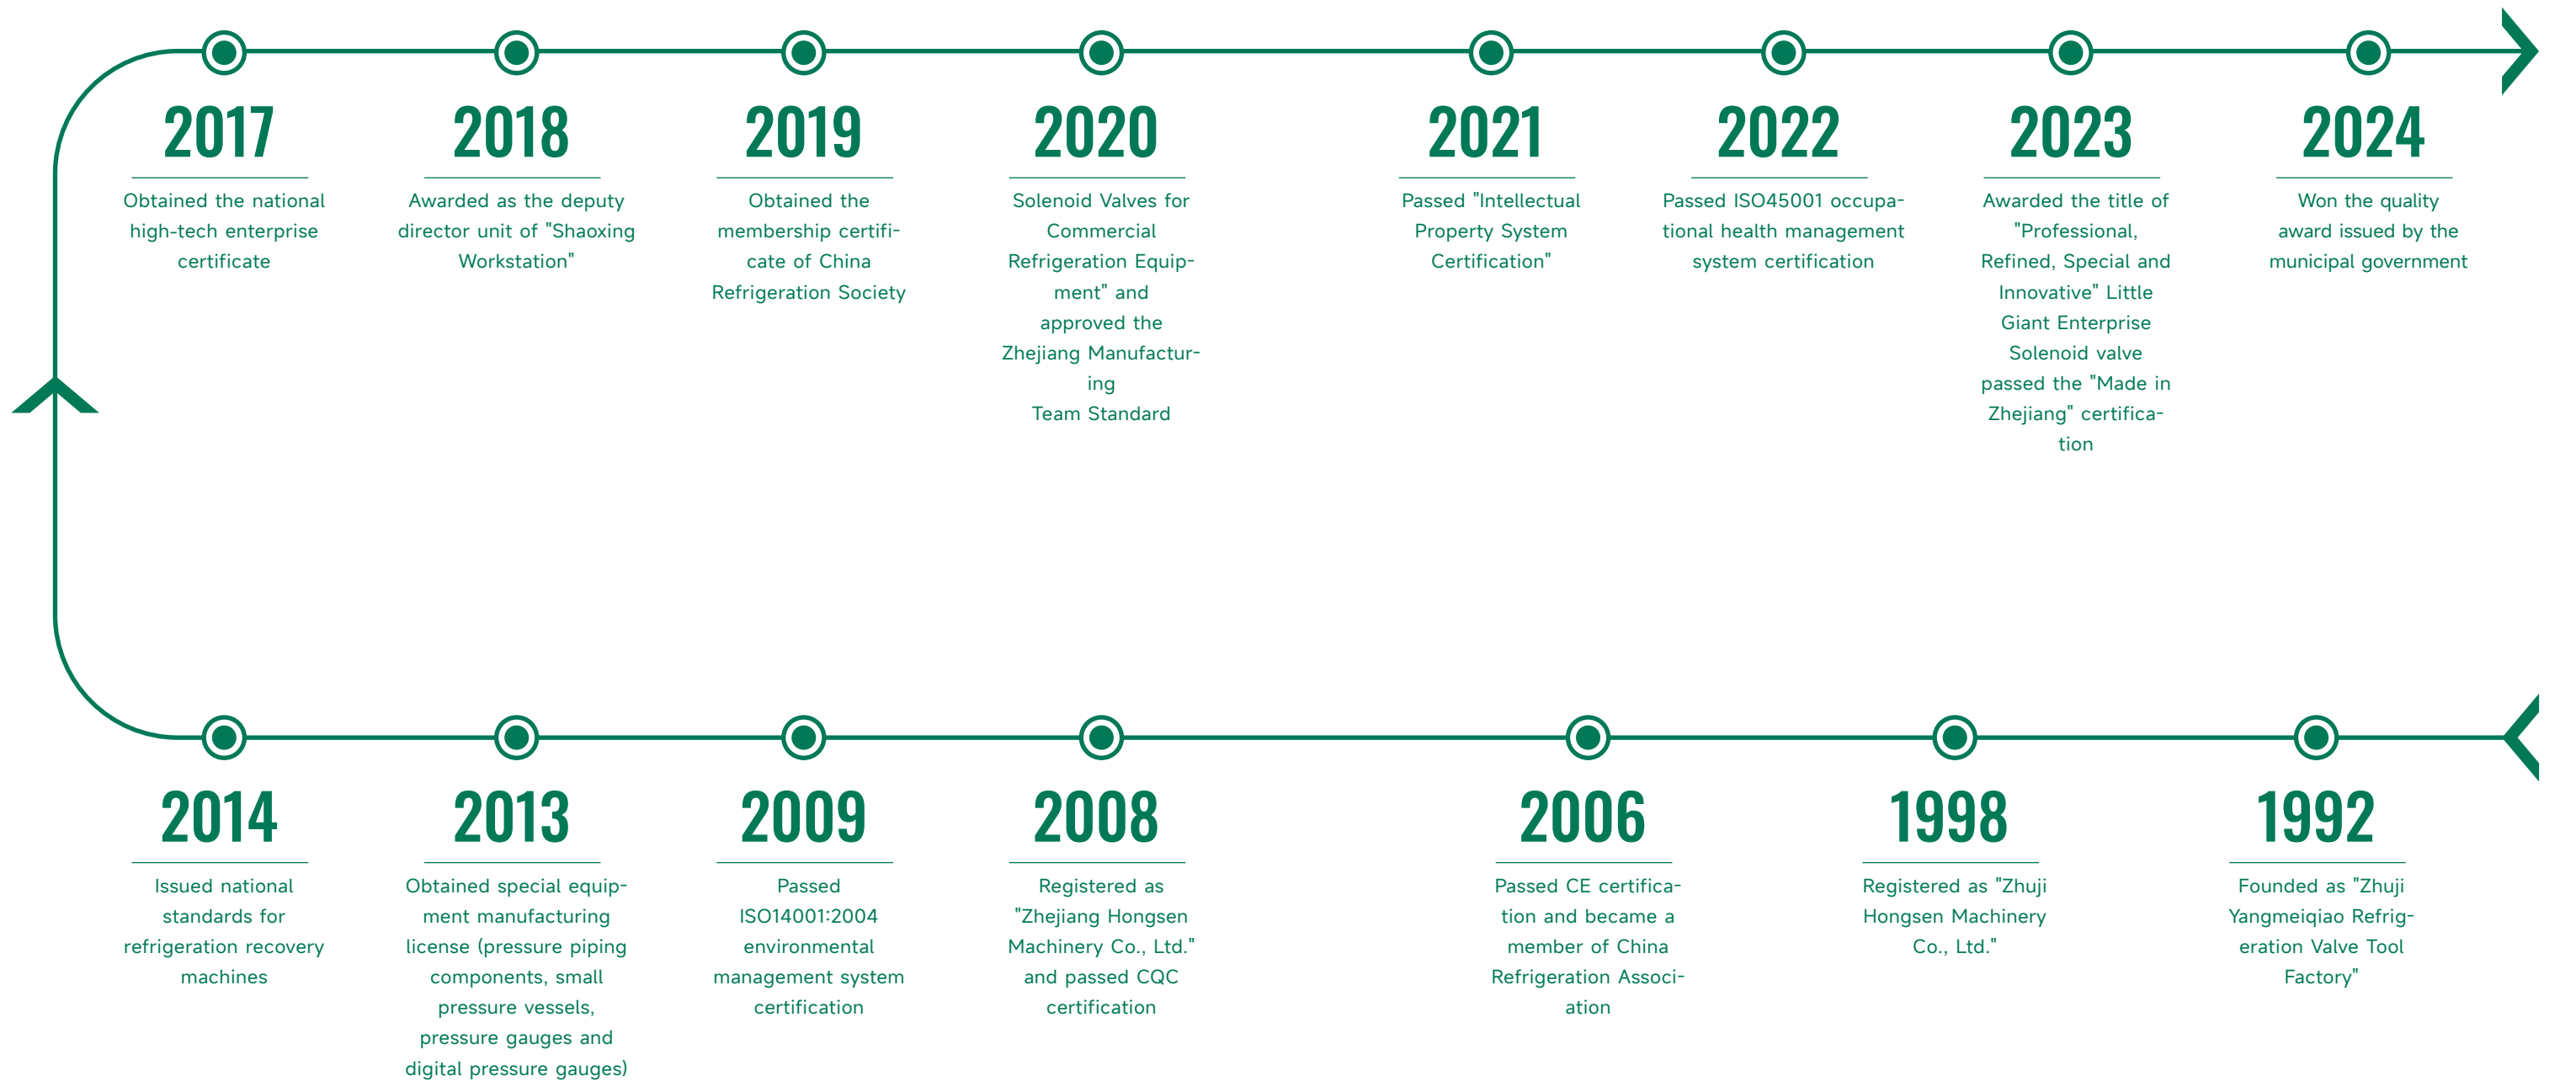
2017

Obtained the national high-tech enterprise certificate

2018

Awarded as the deputy director unit of "Shaoxing Workstation"

2019

Obtained the membership certificate of China Refrigeration Society

2020

Solenoid Valves for Commercial Refrigeration Equipment" and approved the Zhejiang Manufacturing Team Standard

2021

Passed "Intellectual Property System Certification"

2022

Passed ISO45001 occupational health management system certification

2023

Awarded the title of "Professional, Refined, Special and Innovative" Little Giant Enterprise Solenoid valve passed the "Made in Zhejiang" certification

2024

Won the quality award issued by the municipal government

2014

Issued national standards for refrigeration recovery machines

2013

Obtained special equipment manufacturing license (pressure piping components, small pressure vessels, pressure gauges and digital pressure gauges)

2009

Passed ISO14001:2004 environmental management system certification

2008

Registered as "Zhejiang Hongsen Machinery Co., Ltd." and passed CQC certification

2006

Passed CE certification and became a member of China Refrigeration Association

1998

Registered as "Zhuji Hongsen Machinery Co., Ltd."

1992

Founded as "Zhuji Yangmeiqiao Refrigeration Valve Tool Factory"